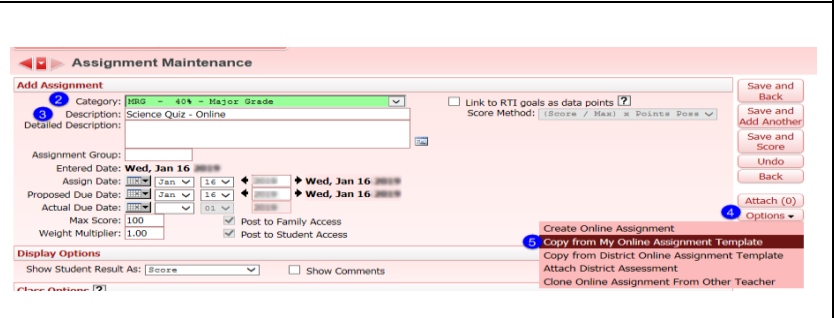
Assignment Maintenance

Add Assignment

2 Category: MRG - 40% - Major Grade

3 Description: Science Quiz - Online

Detailed Description:

Assignment Group:

Entered Date: Wed, Jan 16 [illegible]

Assign Date: Jan 16 Wed, Jan 16 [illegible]

Proposed Due Date: Jan 16 Wed, Jan 16 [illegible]

Actual Due Date: 01

Max Score: 100

Weight Multiplier: 1.00

Post to Family Access

Post to Student Access

Link to RTI goals as data points ?

Score Method: (Score / Max) x Points Poss

Save and Back

Save and Add Another

Save and Score

Undo

Back

Attach (0)

4 Options

Create Online Assignment

5 Copy from My Online Assignment Template

Copy from District Online Assignment Template

Attach District Assessment

Clone Online Assignment From Other Teacher

Display Options

Show Student Result As: Score

Show Comments

Class Options ?